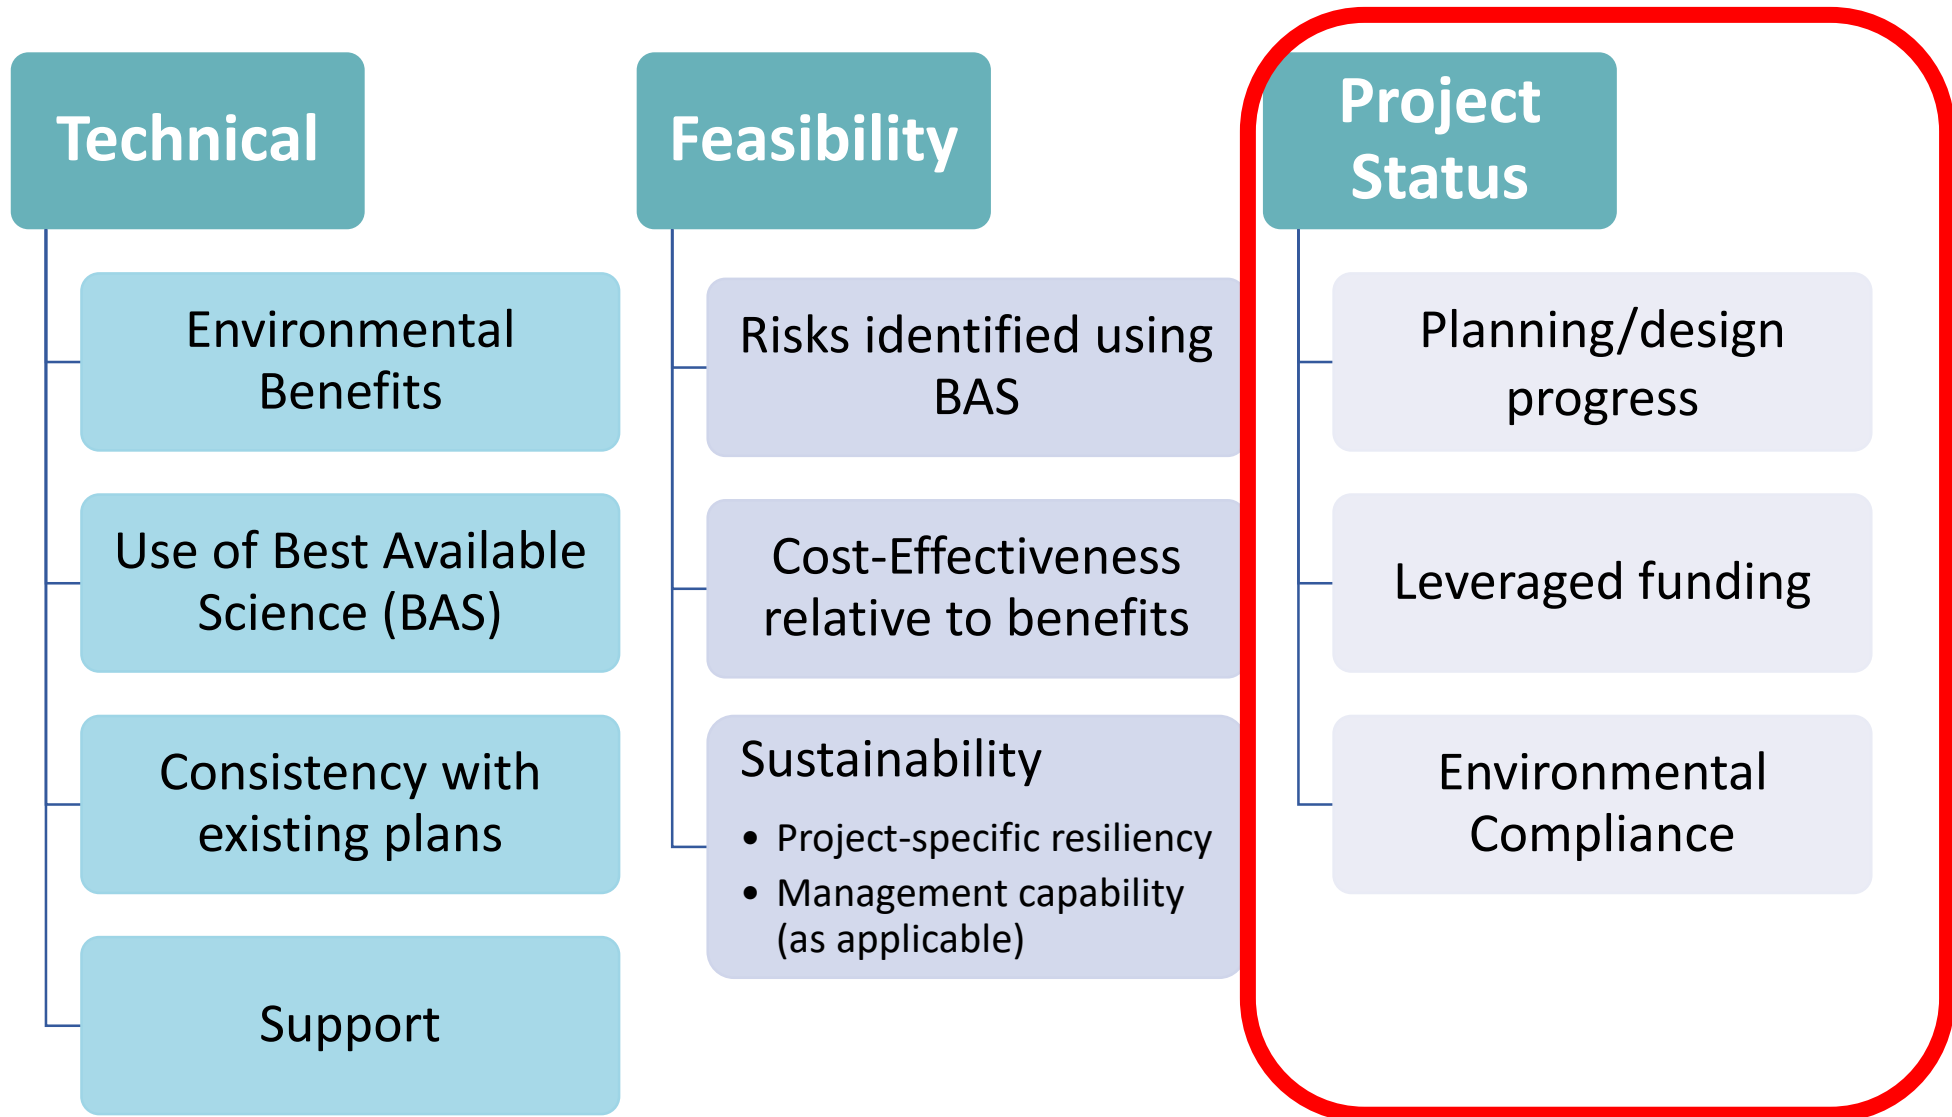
Technical

Environmental Benefits

Use of Best Available Science (BAS)

Consistency with existing plans

Support

Feasibility

Risks identified using BAS

Cost-Effectiveness relative to benefits

Sustainability

- Project-specific resiliency
- Management capability (as applicable)

Project Status

Planning/design progress

Leveraged funding

Environmental Compliance